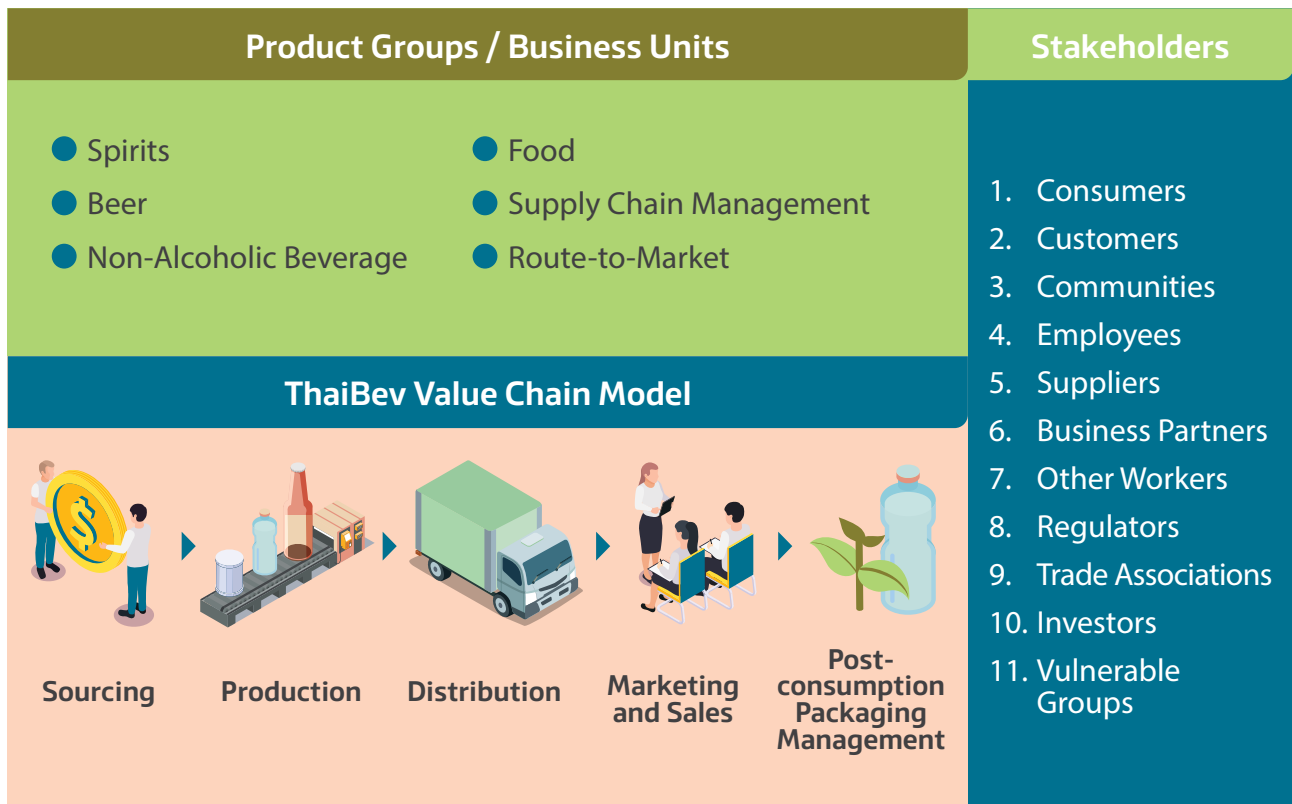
Product Groups / Business Units

Stakeholders

Spirits
Beer
Non-Alcoholic Beverage

Food
Supply Chain Management
Route-to-Market

1. Consumers
2. Customers
3. Communities
4. Employees
5. Suppliers
6. Business Partners
7. Other Workers
8. Regulators
9. Trade Associations
10. Investors
11. Vulnerable Groups

ThaiBev Value Chain Model

Sourcing

Production

Distribution

Marketing and Sales

Post-consumption Packaging Management